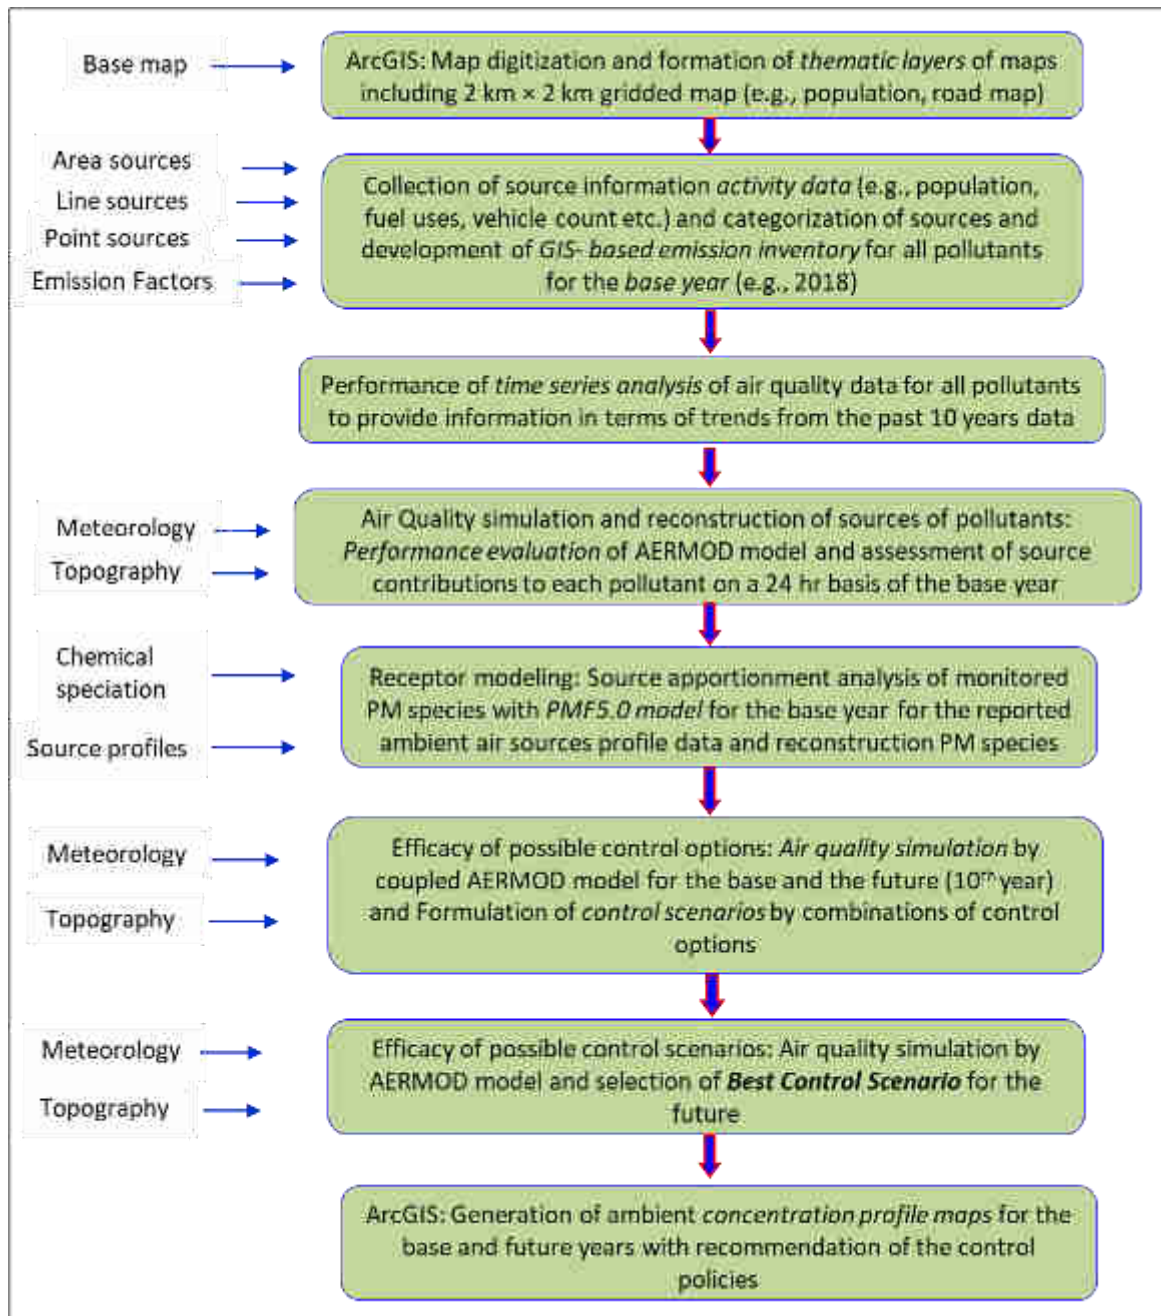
Base map

ArcGIS: Map digitization and formation of *thematic layers* of maps including 2 km × 2 km gridded map (e.g., population, road map)

Area sources
Line sources
Point sources
Emission Factors

Collection of source information *activity data* (e.g., population, fuel uses, vehicle count etc.) and categorization of sources and development of *GIS- based emission inventory* for all pollutants for the *base year* (e.g., 2018)

Performance of *time series analysis* of air quality data for all pollutants to provide information in terms of trends from the past 10 years data

Meteorology
Topography

Air Quality simulation and reconstruction of sources of pollutants: *Performance evaluation* of AERMOD model and assessment of source contributions to each pollutant on a 24 hr basis of the base year

Chemical speciation
Source profiles

Receptor modeling: Source apportionment analysis of monitored PM species with *PMF5.0 model* for the base year for the reported ambient air sources profile data and reconstruction PM species

Meteorology
Topography

Efficacy of possible control options: *Air quality simulation* by coupled AERMOD model for the base and the future ($10^{th}$ year) and Formulation of *control scenarios* by combinations of control options

Meteorology
Topography

Efficacy of possible control scenarios: Air quality simulation by AERMOD model and selection of ***Best Control Scenario*** for the future

ArcGIS: Generation of ambient *concentration profile maps* for the base and future years with recommendation of the control policies